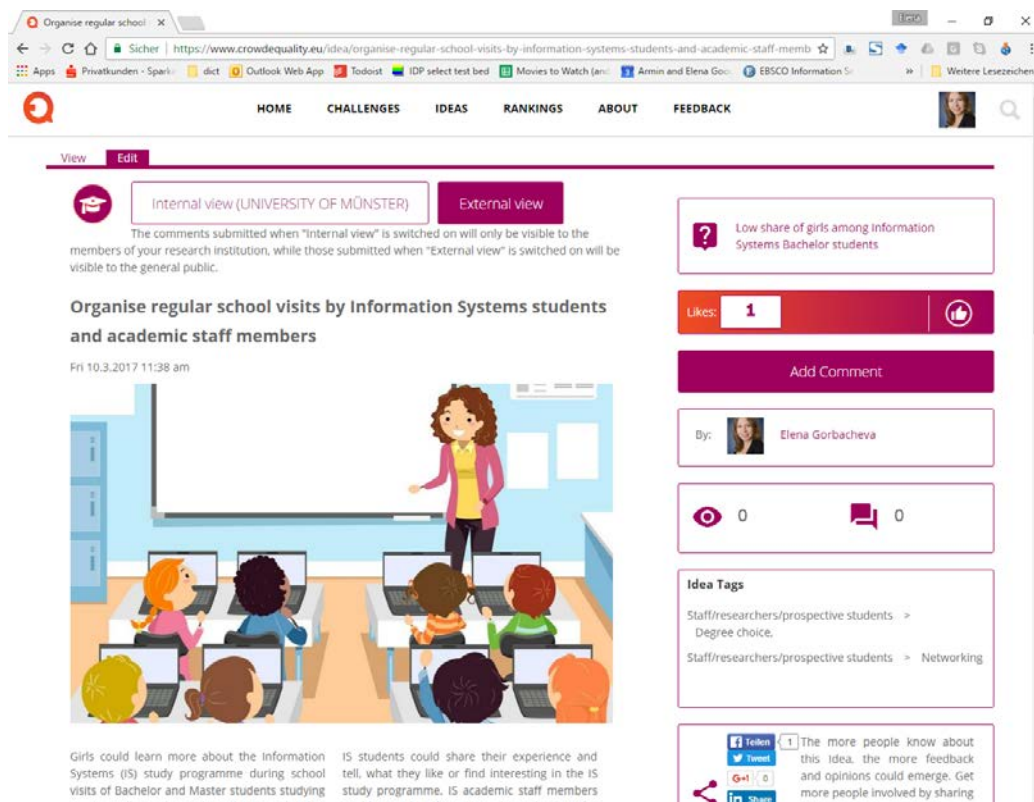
Organise regular school ×

Elena

Sicher | https://www.crowdequality.eu/idea/organise-regular-school-visits-by-information-systems-students-and-academic-staff-memb

Apps  Privatkunden - Spark  dict  Outlook Web App  Todoist  IDP select test bed  Movies to Watch (and  Armin and Elena Goo  EBSCO Information S  »  Weitere Lesezeichen

HOME  CHALLENGES  IDEAS  RANKINGS  ABOUT  FEEDBACK

View  Edit

Internal view (UNIVERSITY OF MÜNSTER)  External view

The comments submitted when "Internal view" is switched on will only be visible to the members of your research institution, while those submitted when "External view" is switched on will be visible to the general public.

Organise regular school visits by Information Systems students and academic staff members

Fri 10.3.2017 11:38 am

Girls could learn more about the Information Systems (IS) study programme during school visits of Bachelor and Master students studying

IS students could share their experience and tell, what they like or find interesting in the IS study programme. IS academic staff members

Low share of girls among Information Systems Bachelor students

Likes: 1

Add Comment

By: Elena Gorbacheva

0  0

Idea Tags

Staff/researchers/prospective students > Degree choice.

Staff/researchers/prospective students > Networking

Teilen 1  Tweet  G+1 0  Share

The more people know about this Idea, the more feedback and opinions could emerge. Get more people involved by sharing